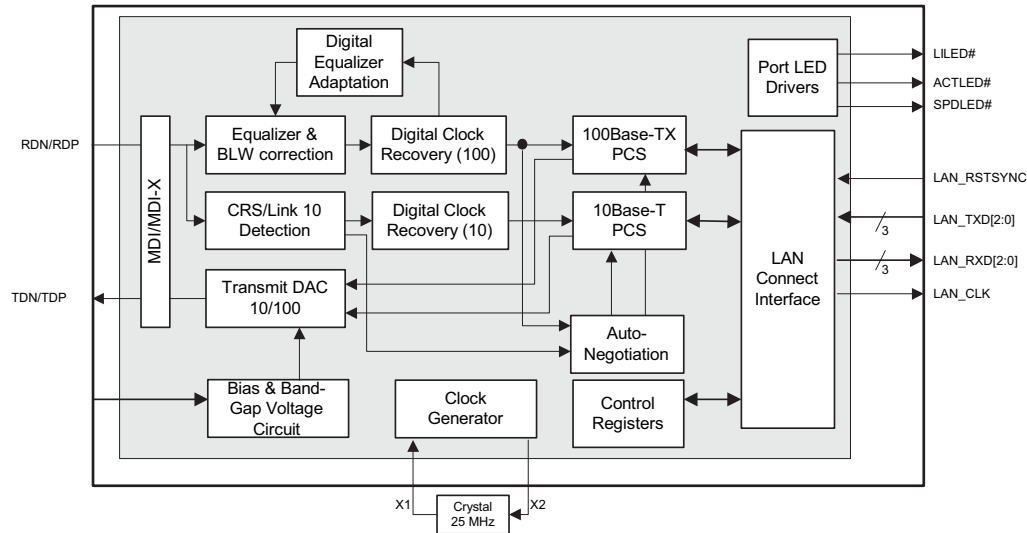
Digital Equalizer Adaptation

Port LED Drivers

LILED#

ACTLED#

SPDLED#

RDN/RDP

MDI/MDI-X

Equalizer & BLW correction

Digital Clock Recovery (100)

100Base-TX PCS

LAN_RSTSYNC

CRS/Link 10 Detection

Digital Clock Recovery (10)

10Base-T PCS

LAN Connect Interface

LAN_TXD[2:0]

3

LAN_RXD[2:0]

3

TDN/TDP

Transmit DAC 10/100

LAN_CLK

Auto-Negotiation

Bias & Band-Gap Voltage Circuit

Clock Generator

Control Registers

X1

Crystal 25 MHz

X2